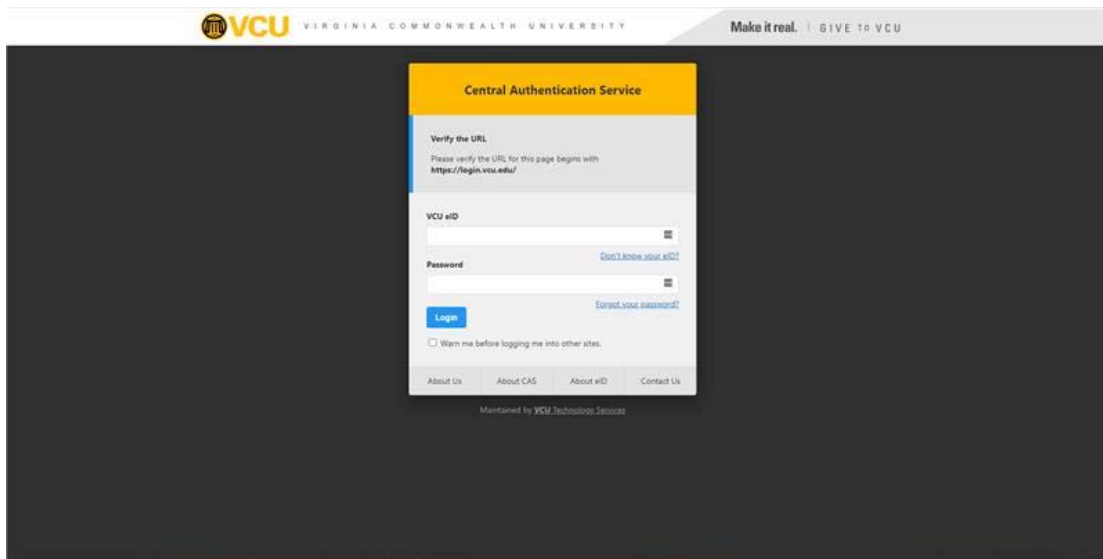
VCU VIRGINIA COMMONWEALTH UNIVERSITY

Make it real. | GIVE TO VCU

Central Authentication Service

Verify the URL

Please verify the URL for this page begins with **https://login.vcu.edu/**

VCU eID

Don't know your eID?

Password

Forgot your password?

Login

Warn me before logging me into other sites.

About Us | About CAS | About eID | Contact Us

Maintained by VCU Technology Services